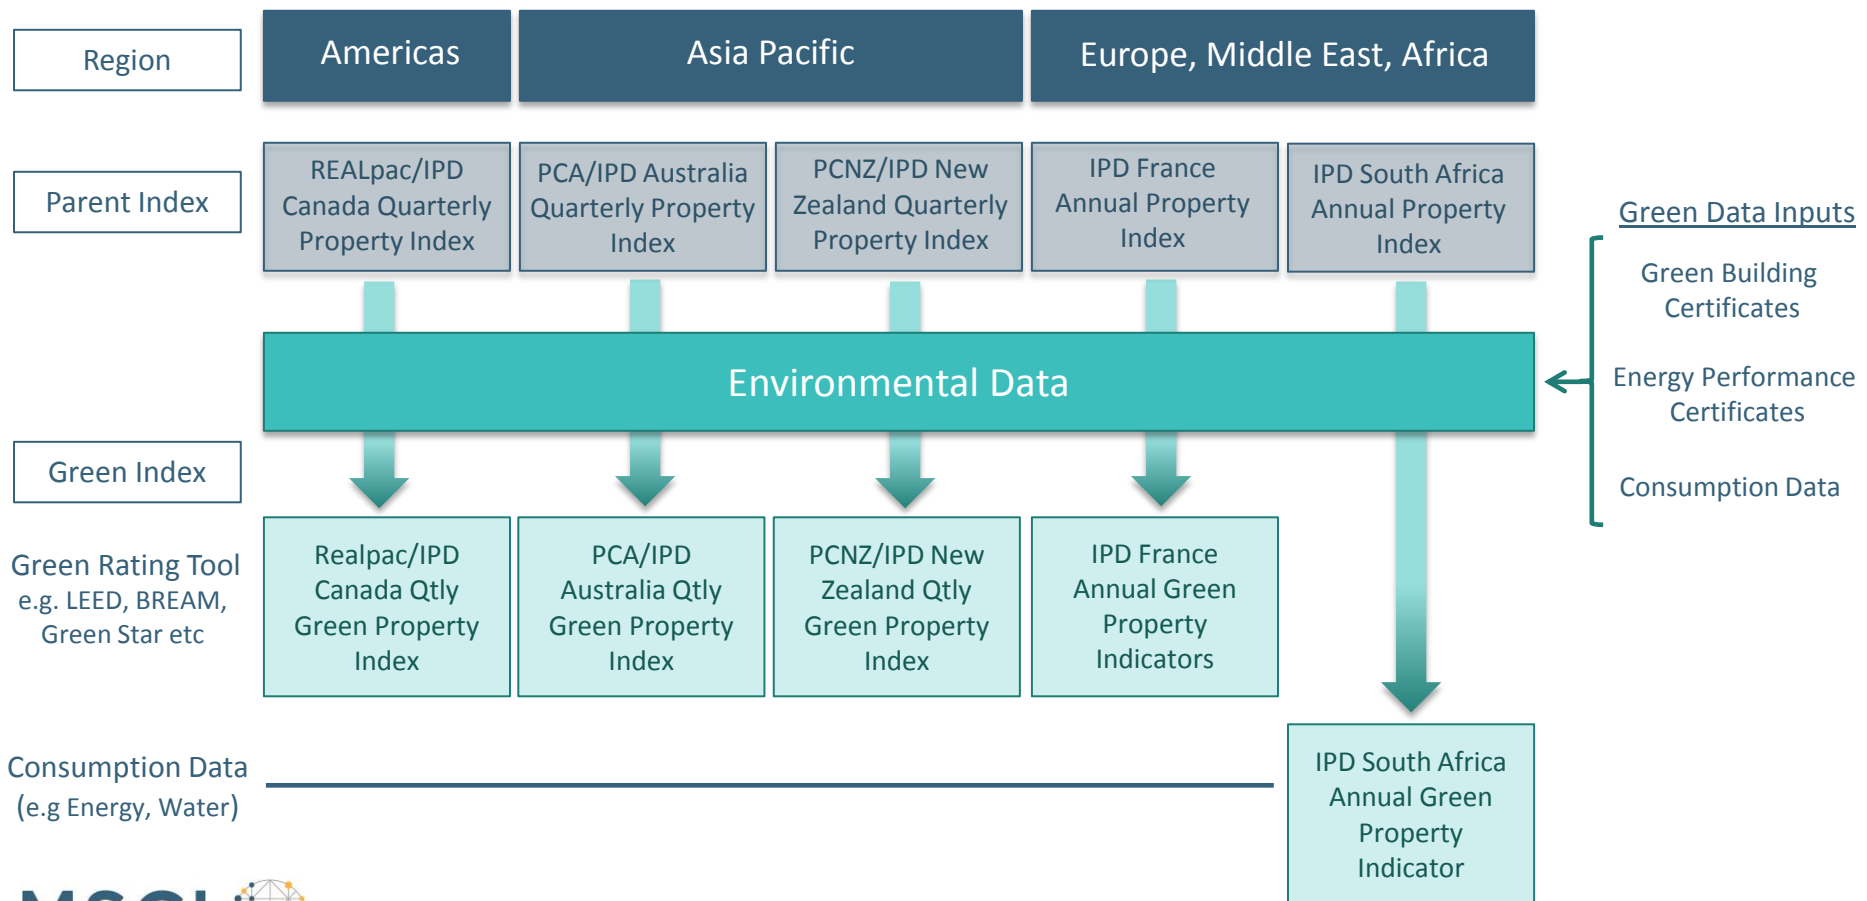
Region

Americas

Asia Pacific

Europe, Middle East, Africa

Parent Index

REALpac/IPD Canada Quarterly Property Index

PCA/IPD Australia Quarterly Property Index

PCNZ/IPD New Zealand Quarterly Property Index

IPD France Annual Property Index

IPD South Africa Annual Property Index

Green Data Inputs

Green Building Certificates

Energy Performance Certificates

Consumption Data

Environmental Data

Green Index

Green Rating Tool e.g. LEED, BREAM, Green Star etc

Realpac/IPD Canada Qtly Green Property Index

PCA/IPD Australia Qtly Green Property Index

PCNZ/IPD New Zealand Qtly Green Property Index

IPD France Annual Green Property Indicators

Consumption Data (e.g Energy, Water)

IPD South Africa Annual Green Property Indicator

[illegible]